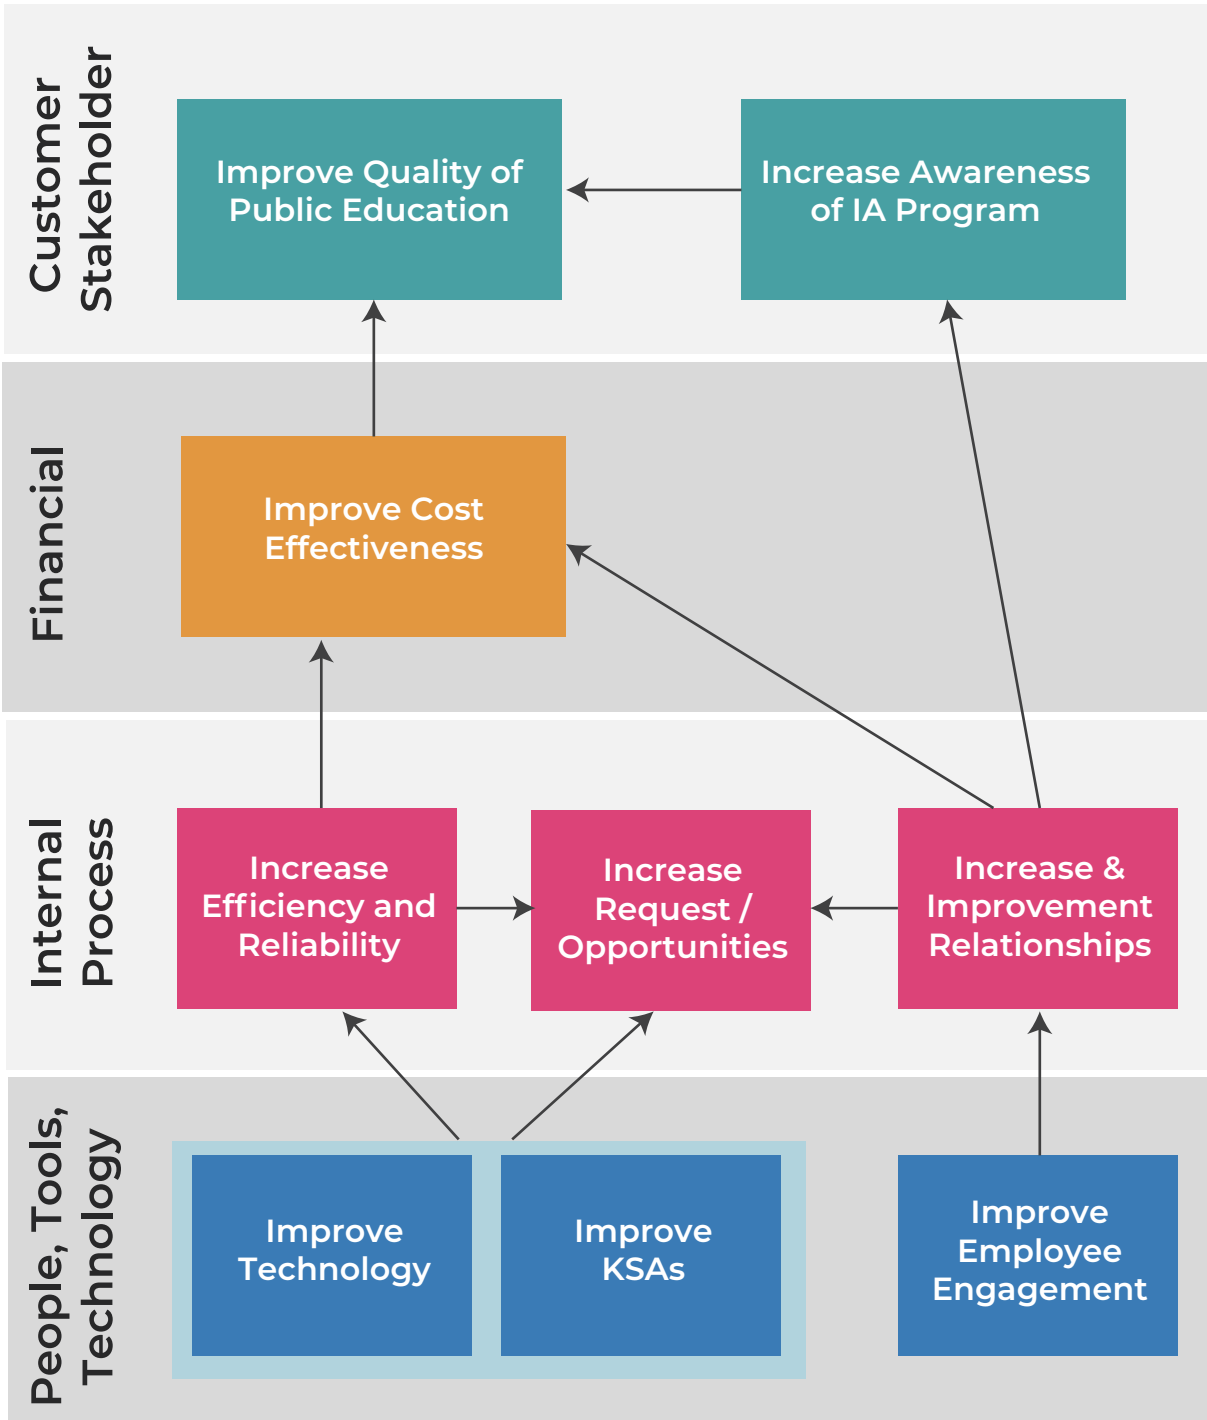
Customer Stakeholder

Improve Quality of Public Education

Increase Awareness of IA Program

Financial

Improve Cost Effectiveness

Internal Process

Increase Efficiency and Reliability

Increase Request / Opportunities

Increase & Improvement Relationships

People, Tools, Technology

Improve Technology

Improve KSAs

Improve Employee Engagement